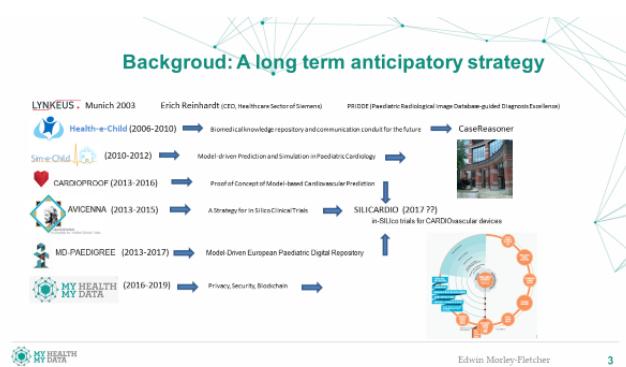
Backgroud: A long term anticipatory strategy

LYNKEUS. Munich 2003 Erich Reinhardt (CEO, Healthcare Sector of Siemens) PRIDDE (Paediatric Radiological Image Database-guided Diagnosis Excellence)

Health-e-Child (2006-2010) Biomedical knowledge repository and communication conduit for the future CaseReasoner

Sim-e-Child (2010-2012) Model-driven Prediction and Simulation in Paediatric Cardiology

CARDIOPROOF (2013-2016) Proof of Concept of Model-based Cardiovascular Prediction

AVICENNA (2013-2015) A Strategy for in Silico Clinical Trials SILICARDIO (2017 ??) in-SILIco trials for CARDIOvascular devices

MD-PAEDIGREE (2013-2017) Model-Driven European Paediatric Digital Repository

MY HEALTH MY DATA (2016-2019) Privacy, Security, Blockchain

MY HEALTH MY DATA

Edwin Morley-Fletcher

3